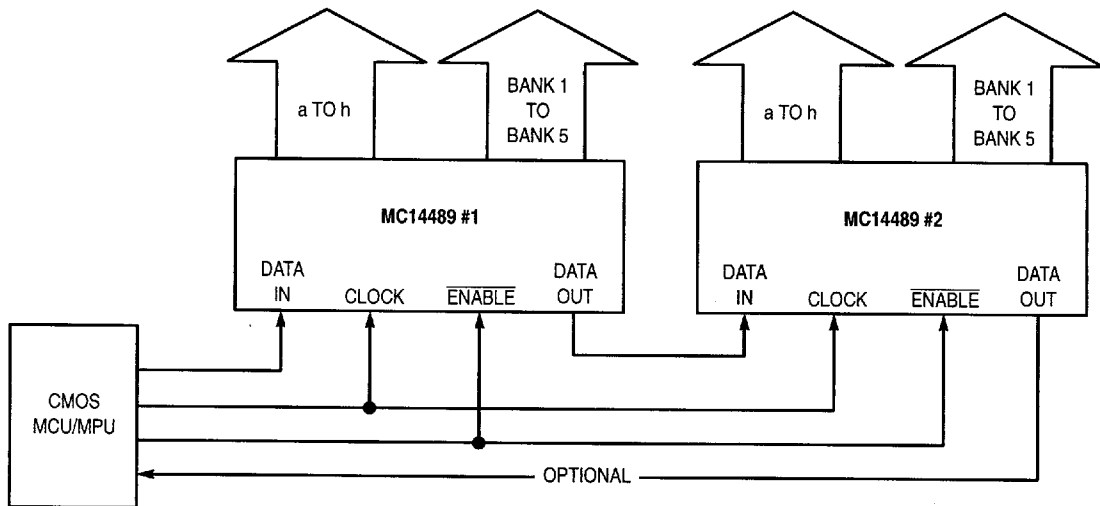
a TO h

BANK 1 TO BANK 5

MC14489 #1

DATA IN

CLOCK

$\overline{\text{ENABLE}}$

DATA OUT

a TO h

BANK 1 TO BANK 5

MC14489 #2

DATA IN

CLOCK

$\overline{\text{ENABLE}}$

DATA OUT

CMOS MCU/MPU

OPTIONAL